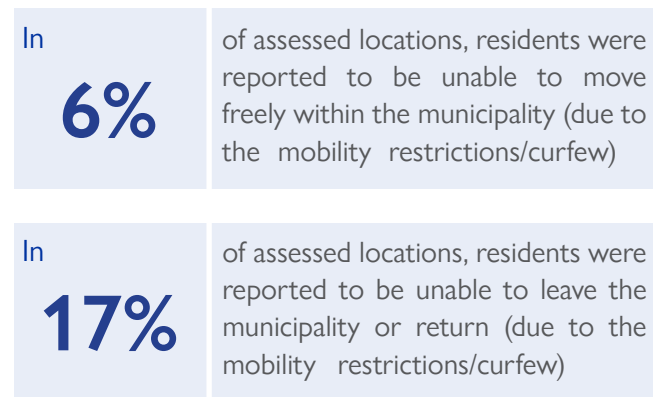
In
6%
of assessed locations, residents were reported to be unable to move freely within the municipality (due to the mobility restrictions/curfew)

In
17%
of assessed locations, residents were reported to be unable to leave the municipality or return (due to the mobility restrictions/curfew)